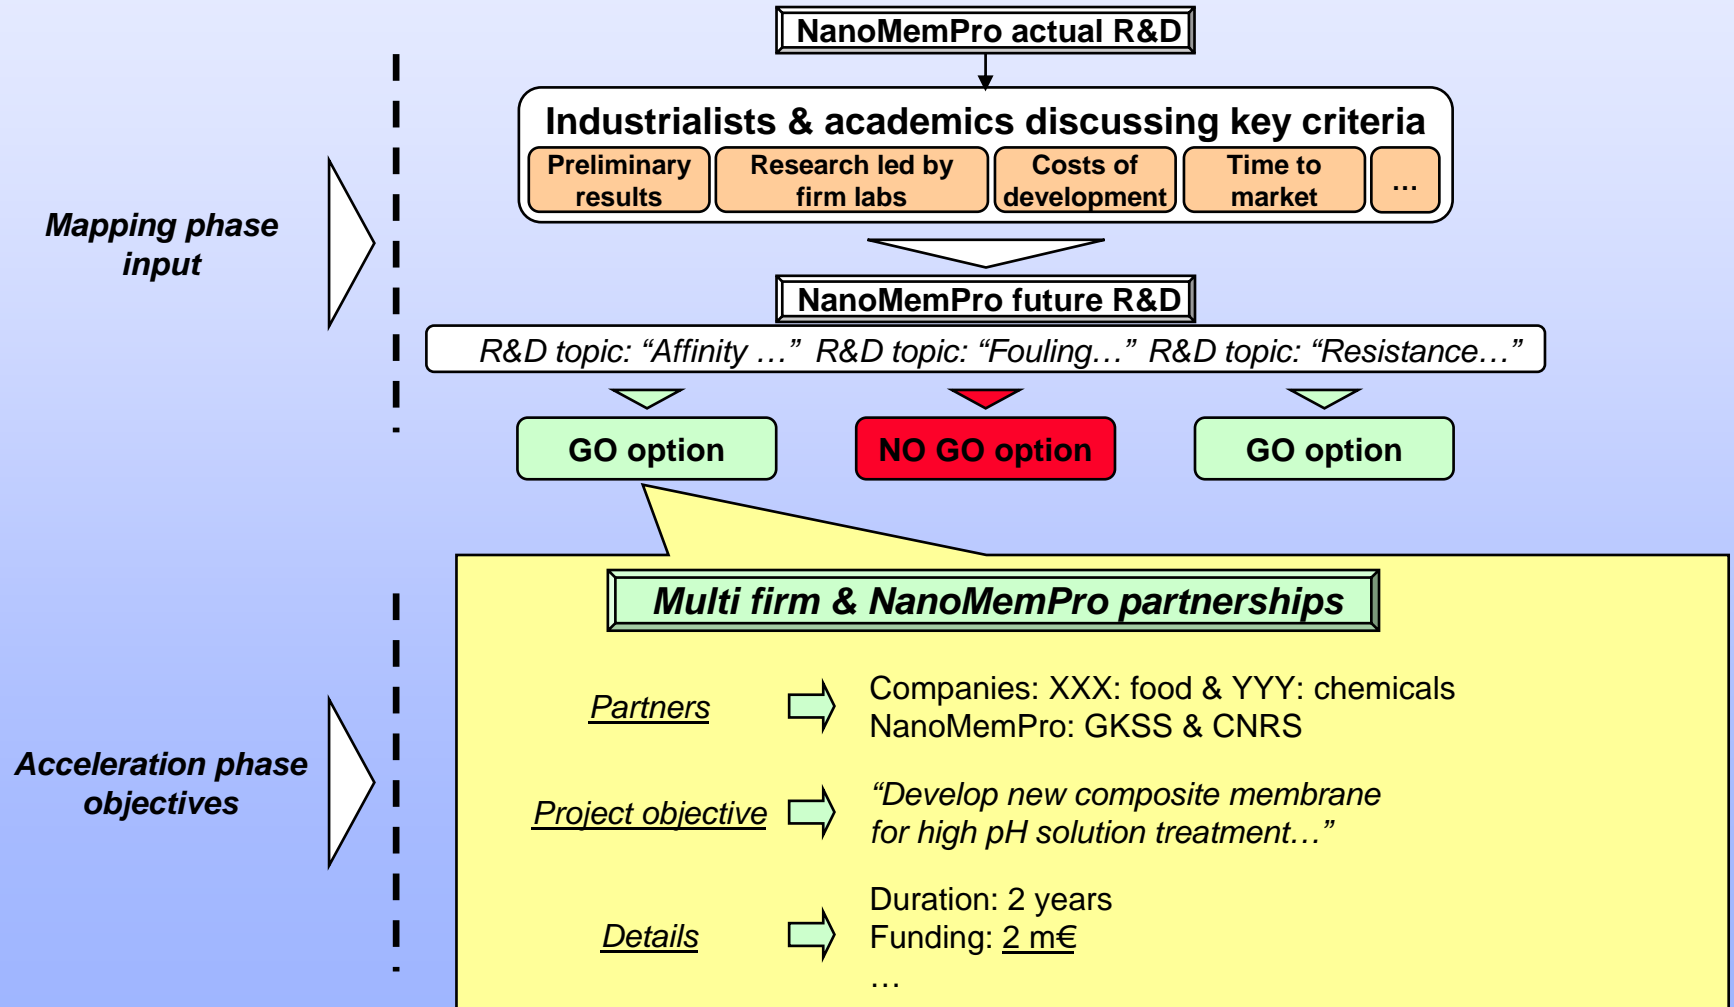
NanoMemPro actual R&D

Industrialists & academics discussing key criteria

Preliminary results

Research led by firm labs

Costs of development

Time to market

…

Mapping phase input

NanoMemPro future R&D

R&D topic: “Affinity …” R&D topic: “Fouling…” R&D topic: “Resistance…”

GO option

NO GO option

GO option

Multi firm & NanoMemPro partnerships

Acceleration phase objectives

Partners

Companies: XXX: food & YYY: chemicals
NanoMemPro: GKSS & CNRS

Project objective

“Develop new composite membrane for high pH solution treatment…”

Details

Duration: 2 years
Funding: 2 m€
…